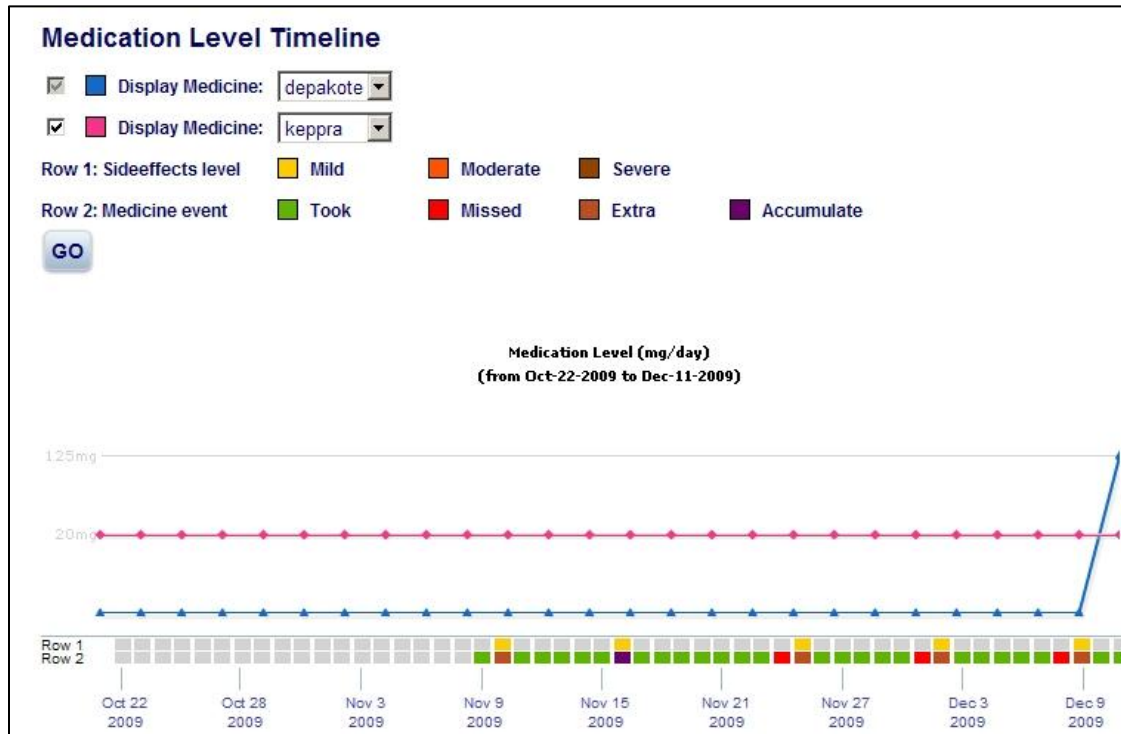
Medication Level Timeline

Display Medicine: depakote

Display Medicine: keppra

Row 1: Sideeffects level Mild Moderate Severe

Row 2: Medicine event Took Missed Extra Accumulate

GO

Medication Level (mg/day)
(from Oct-22-2009 to Dec-11-2009)

125mg

20mg

Row 1
Row 2

Oct 22 2009
Oct 28 2009
Nov 3 2009
Nov 9 2009
Nov 15 2009
Nov 21 2009
Nov 27 2009
Dec 3 2009
Dec 9 2009